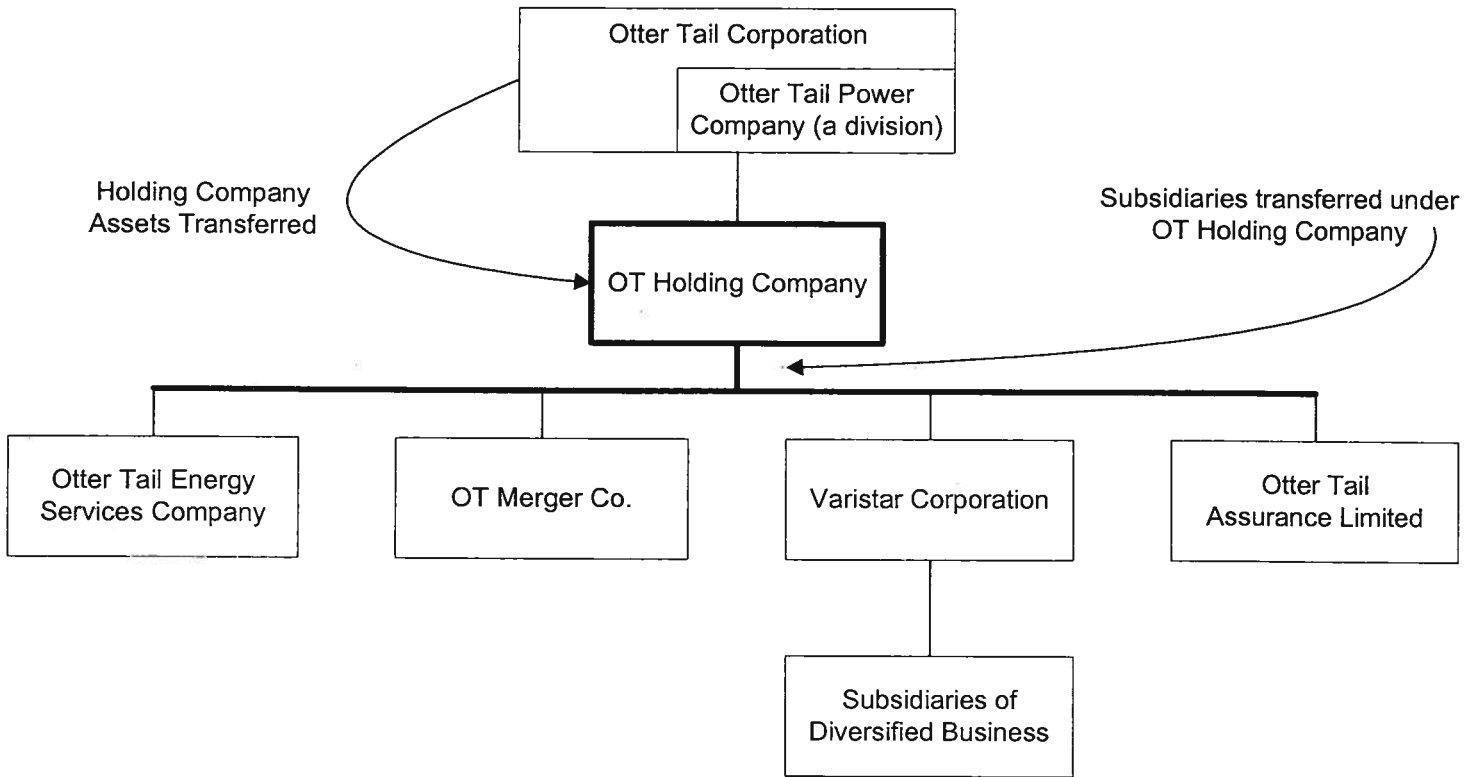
Otter Tail Corporation

Otter Tail Power Company (a division)

Holding Company Assets Transferred

Subsidiaries transferred under OT Holding Company

OT Holding Company

Otter Tail Energy Services Company

OT Merger Co.

Varistar Corporation

Otter Tail Assurance Limited

Subsidiaries of Diversified Business